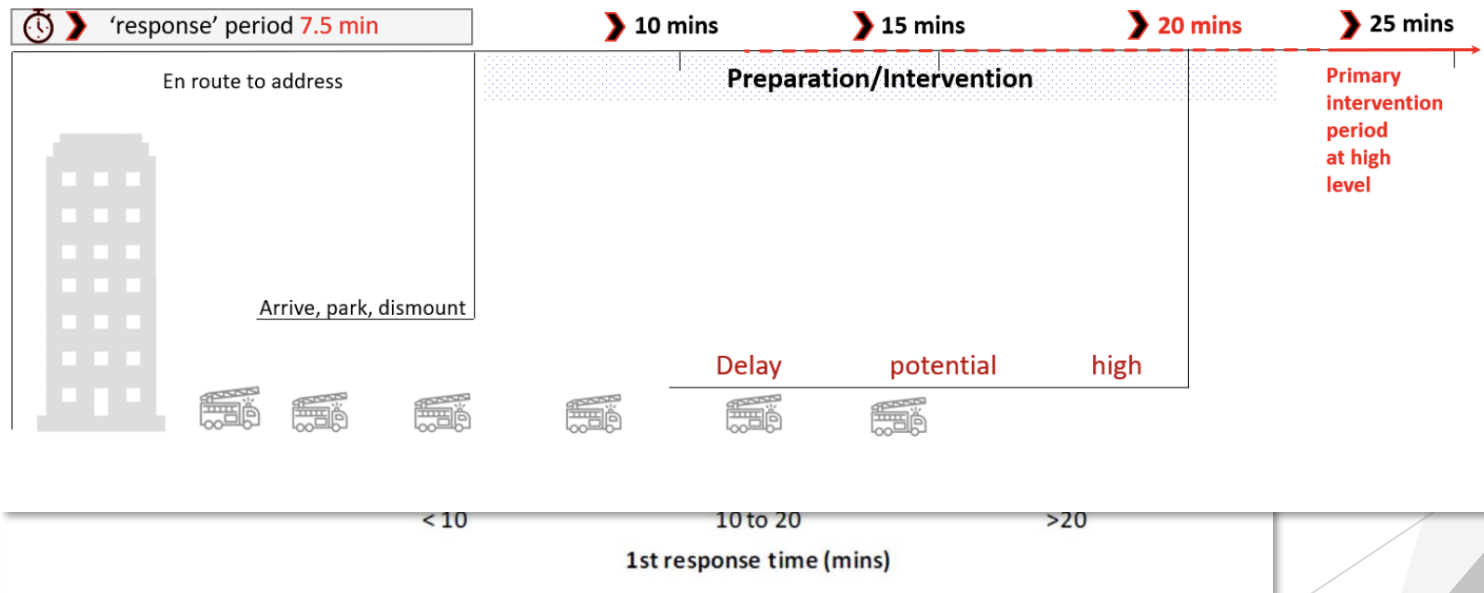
'response' period 7.5 min

10 mins

15 mins

20 mins

25 mins

En route to address

Preparation/Intervention

Primary intervention period at high level

Arrive, park, dismount

Delay potential high

< 10

10 to 20

>20

1st response time (mins)